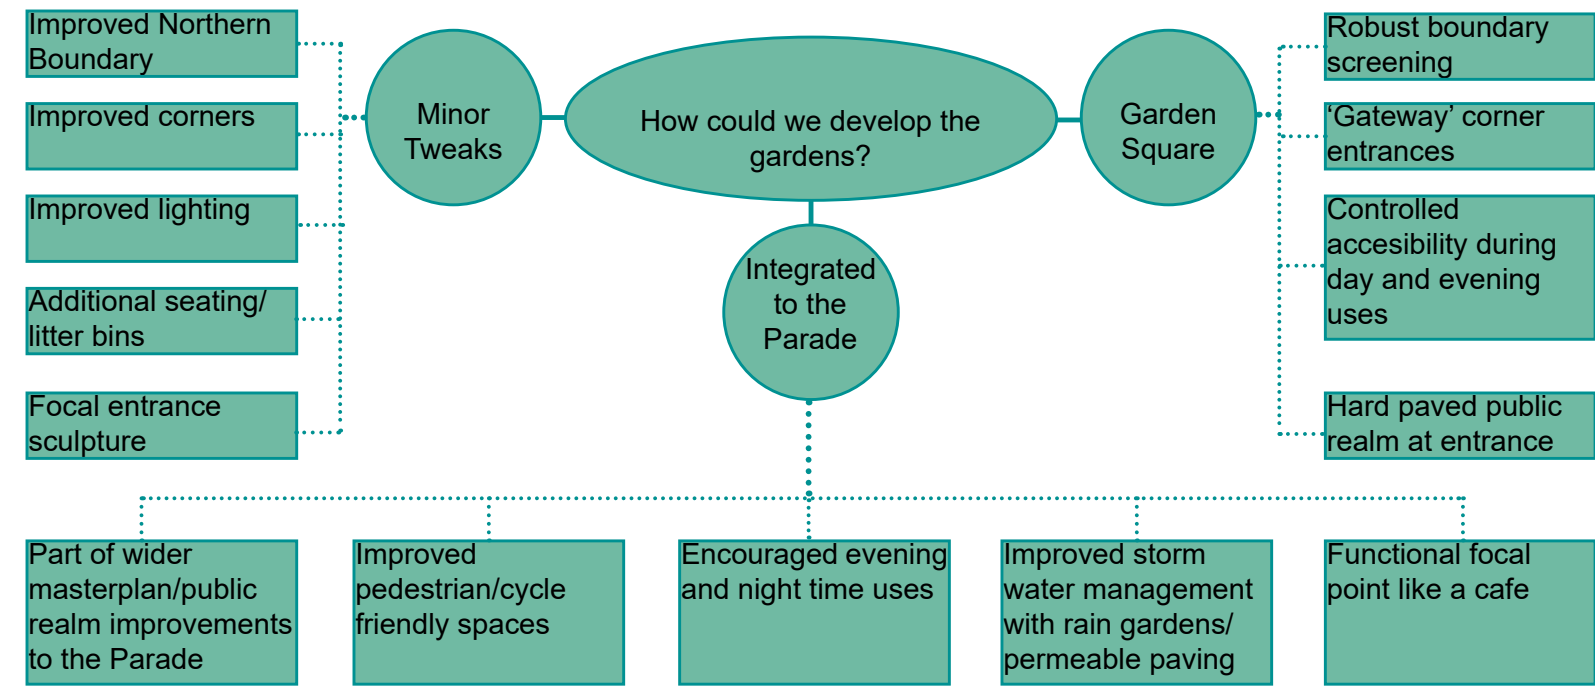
How could we develop the gardens?

Minor Tweaks

Improved Northern Boundary

Improved corners

Improved lighting

Additional seating/ litter bins

Focal entrance sculpture

Garden Square

Robust boundary screening

‘Gateway’ corner entrances

Controlled accesibility during day and evening uses

Hard paved public realm at entrance

Integrated to the Parade

Part of wider masterplan/public realm improvements to the Parade

Improved pedestrian/cycle friendly spaces

Encouraged evening and night time uses

Improved storm water management with rain gardens/ permeable paving

Functional focal point like a cafe